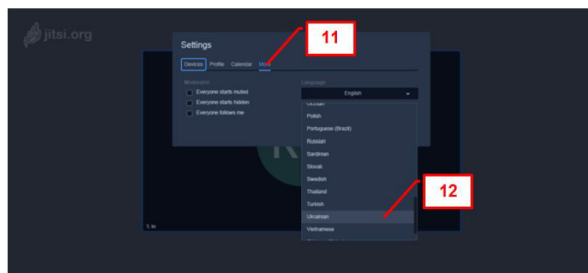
jitsi.org

Settings

11

Devices Profile Calendar More

Moderator

Everyone starts muted

Everyone starts hidden

Everyone follows me

Language

English

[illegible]

Polish

Portuguese (Brazil)

Russian

Sardinian

Slovak

Swedish

Thailand

Turkish

12

Ukrainian

Vietnamese

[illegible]